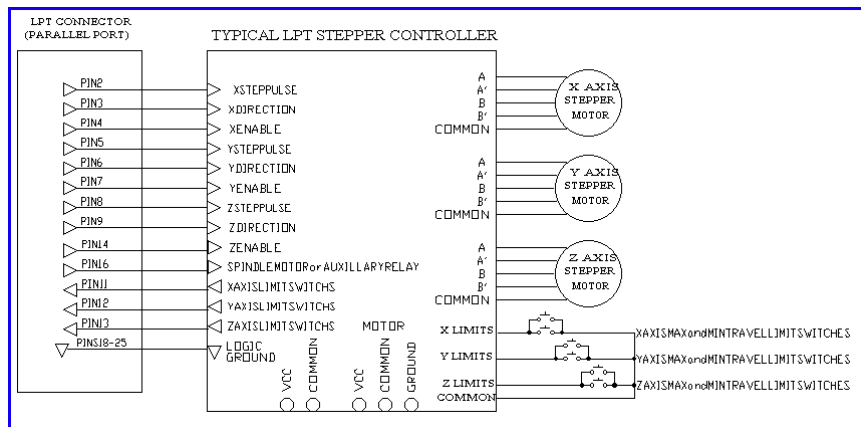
LPT CONNECTOR
(PARALLEL PORT)

TYPICAL LPT STEPPER CONTROLLER

PIN2
PIN3
PIN4
PIN5
PIN6
PIN7
PIN8
PIN9
PIN14
PIN16
PIN11
PIN12
PIN13
PINS18-25

XSTEPPULSE
XDIRECTION
XENABLE
YSTEPPULSE
YDIRECTION
YENABLE
ZSTEPPULSE
ZDIRECTION
ZENABLE
SPINDLEMOTORorAUXILLARYRELAY
XAXISLIMITSWITCHS
YAXISLIMITSWITCHS
ZAXISLIMITSWITCHS
LOGIC GROUND

MOTOR
VCC
COMMON
VCC
COMMON
GROUND

A
A'
B
B'
COMMON
X AXIS STEPPER MOTOR

A
A'
B
B'
COMMON
Y AXIS STEPPER MOTOR

A
A'
B
B'
COMMON
Z AXIS STEPPER MOTOR

X LIMITS
Y LIMITS
Z LIMITS
COMMON

XAXISMAXandMINTRAVELLIMITSWITCHES
YAXISMAXandMINTRAVELLIMITSWITCHES
ZAXISMAXandMINTRAVELLIMITSWITCHES